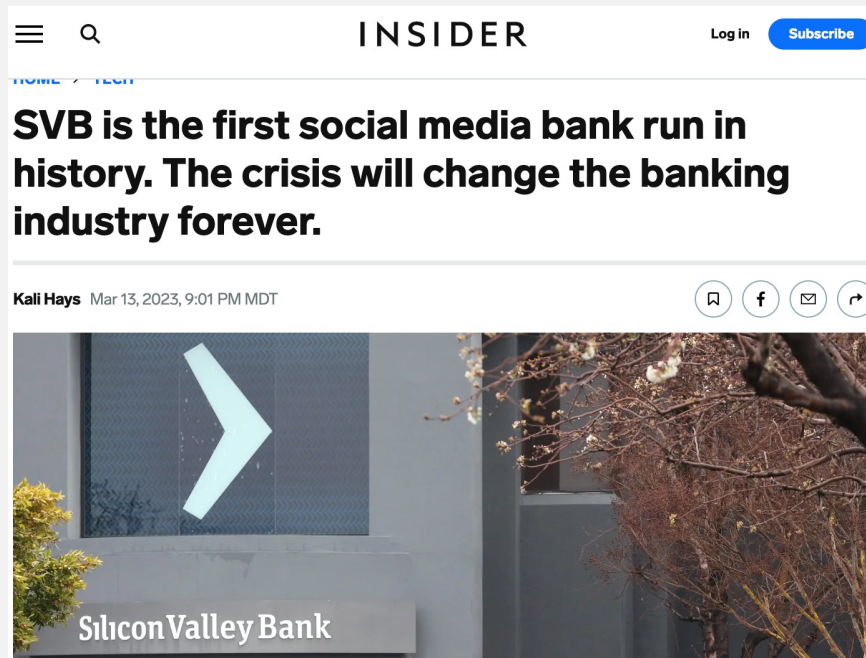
INSIDER

Log in

Subscribe

HOME > TECH

SVB is the first social media bank run in history. The crisis will change the banking industry forever.

Kali Hays Mar 13, 2023, 9:01 PM MDT

Silicon Valley Bank